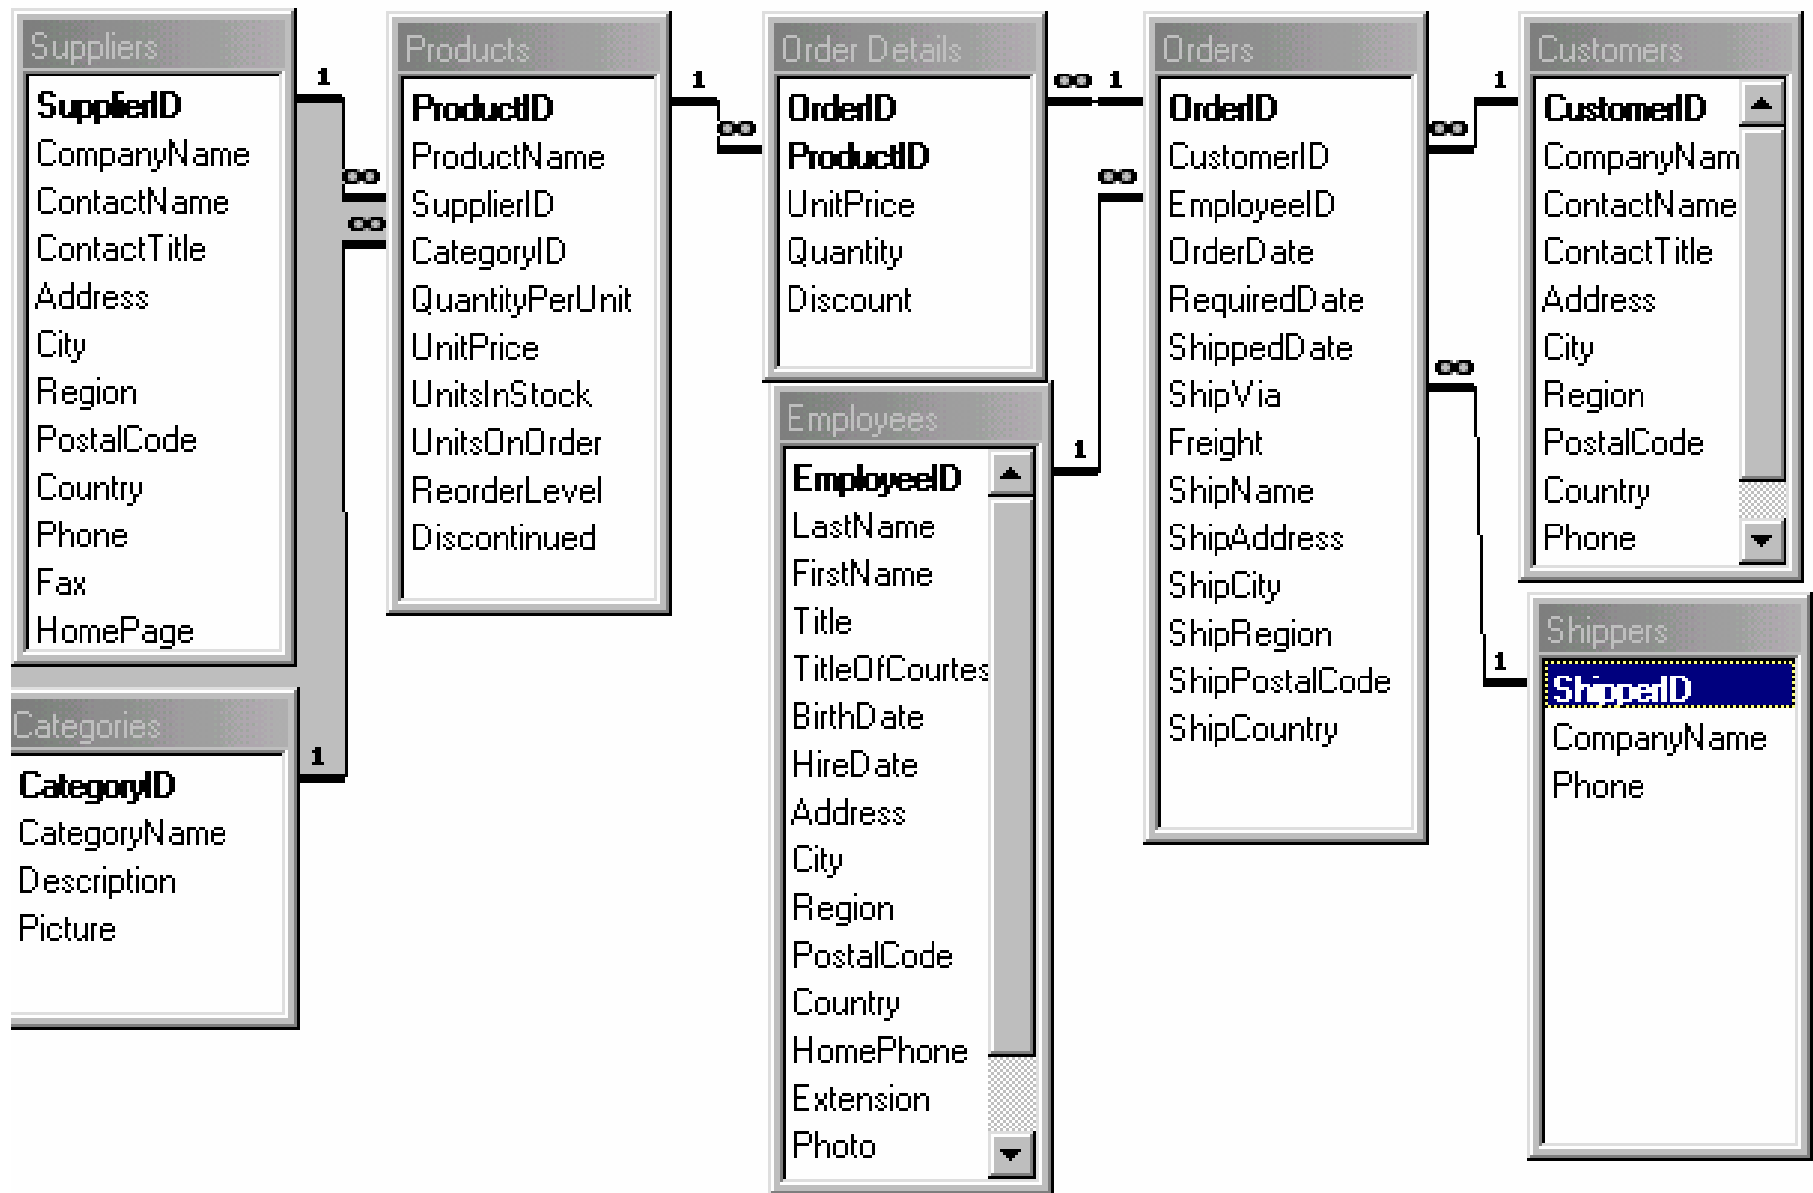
Suppliers
SupplierID
CompanyName
ContactName
ContactTitle
Address
City
Region
PostalCode
Country
Phone
Fax
HomePage

1
∞
∞

Products
ProductID
ProductName
SupplierID
CategoryID
QuantityPerUnit
UnitPrice
UnitsInStock
UnitsOnOrder
ReorderLevel
Discontinued

1
∞

Order Details
OrderID
ProductID
UnitPrice
Quantity
Discount

∞ 1
∞

Orders
OrderID
CustomerID
EmployeeID
OrderDate
RequiredDate
ShippedDate
ShipVia
Freight
ShipName
ShipAddress
ShipCity
ShipRegion
ShipPostalCode
ShipCountry

∞ 1

Customers
CustomerID
CompanyNam
ContactName
ContactTitle
Address
City
Region
PostalCode
Country
Phone

Categories
CategoryID
CategoryName
Description
Picture

1

Employees
EmployeeID
LastName
FirstName
Title
TitleOfCourtes
BirthDate
HireDate
Address
City
Region
PostalCode
Country
HomePhone
Extension
Photo

1

∞
1

Shippers
ShipperID
CompanyName
Phone